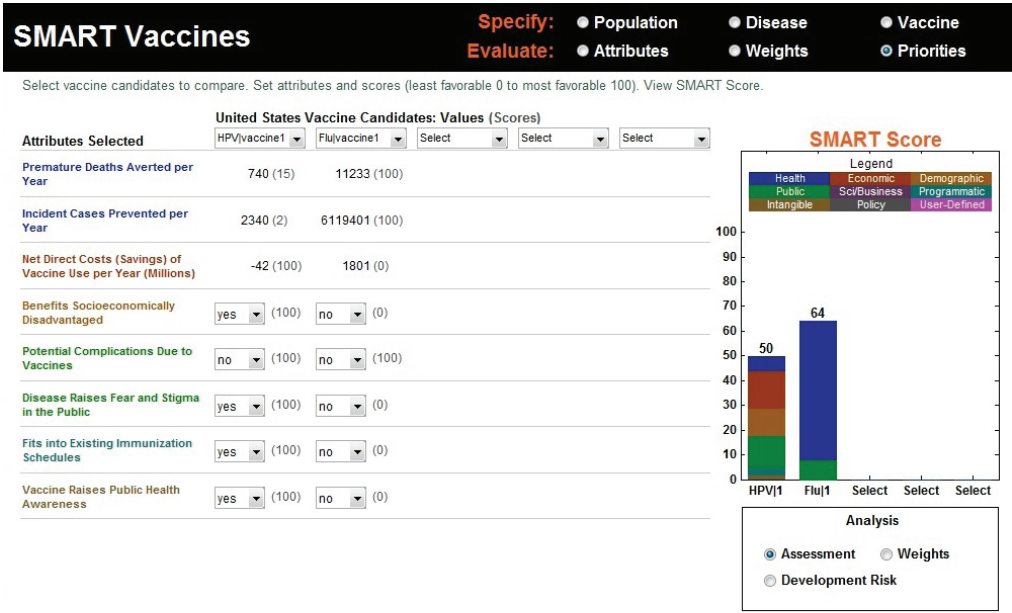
SMART Vaccines

Specify: Population Disease Vaccine
Evaluate: Attributes Weights Priorities

Select vaccine candidates to compare. Set attributes and scores (least favorable 0 to most favorable 100). View SMART Score.

United States Vaccine Candidates: Values (Scores)

| Attributes Selected | HPV\|vaccine1 | Flu\|vaccine1 | Select | Select | Select |
|---|---|---|---|---|---|
| Premature Deaths Averted per Year | 740 (15) | 11233 (100) | | | |
| Incident Cases Prevented per Year | 2340 (2) | 6119401 (100) | | | |
| Net Direct Costs (Savings) of Vaccine Use per Year (Millions) | -42 (100) | 1801 (0) | | | |
| Benefits Socioeconomically Disadvantaged | yes (100) | no (0) | | | |
| Potential Complications Due to Vaccines | no (100) | no (100) | | | |
| Disease Raises Fear and Stigma in the Public | yes (100) | no (0) | | | |
| Fits into Existing Immunization Schedules | yes (100) | no (0) | | | |
| Vaccine Raises Public Health Awareness | yes (100) | no (0) | | | |

SMART Score

Legend
Health Economic Demographic
Public Sci/Business Programmatic
Intangible Policy User-Defined

100
90
80
70
60
50
40
30
20
10
0

50
64

HPV|1 Flu|1 Select Select Select

Analysis
Assessment Weights
Development Risk